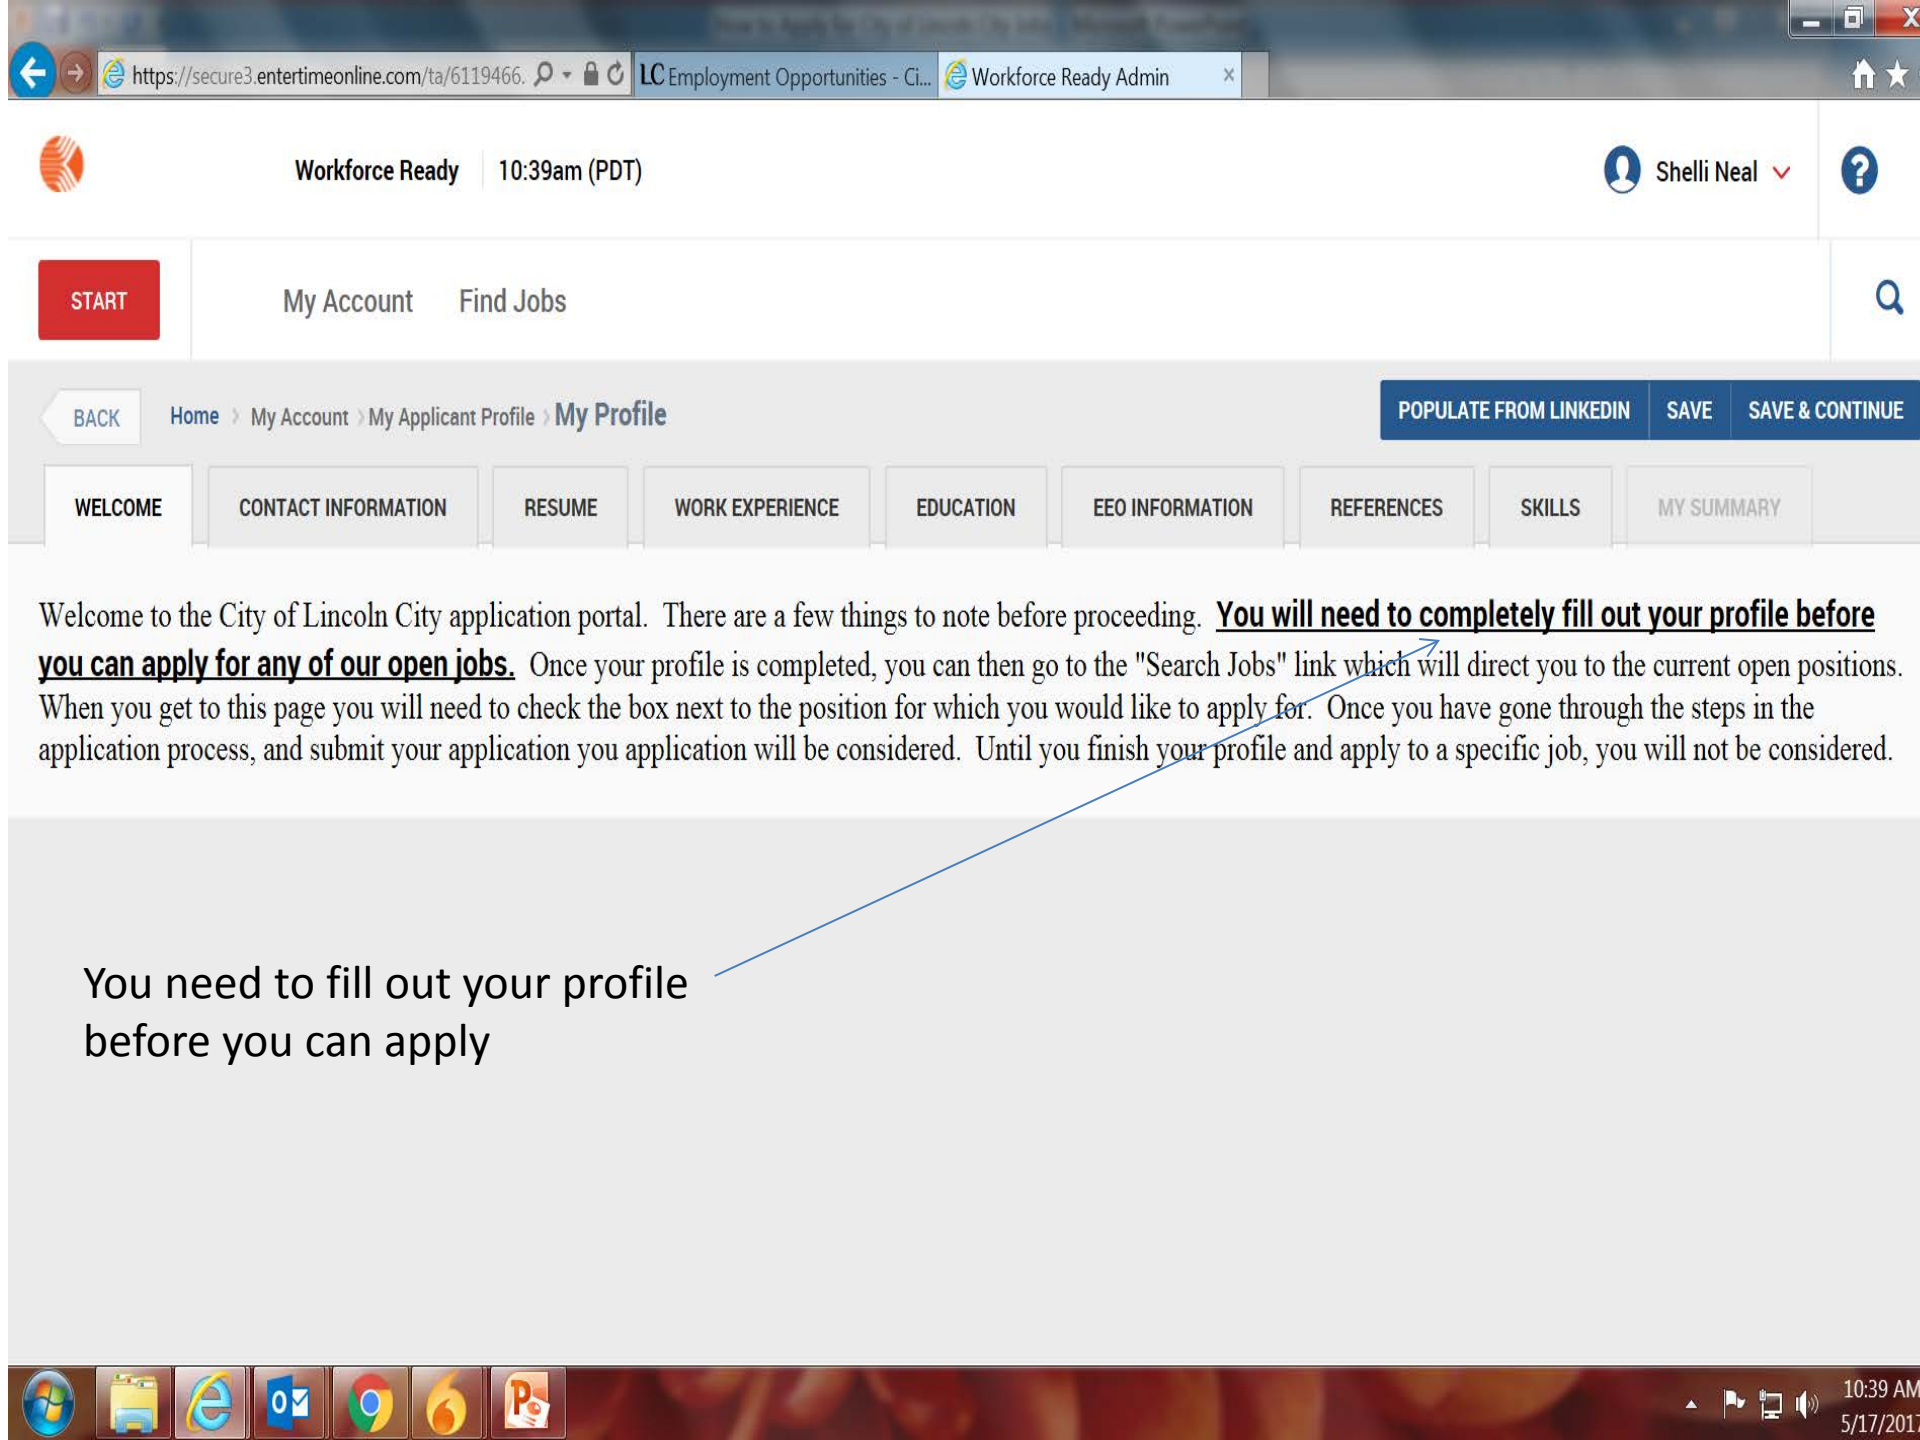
https://secure3.entertimeonline.com/ta/6119466.
LC Employment Opportunities - Ci...
Workforce Ready Admin

Workforce Ready 10:39am (PDT)

Shelli Neal

START

My Account Find Jobs

BACK

Home › My Account › My Applicant Profile › My Profile

POPULATE FROM LINKEDIN SAVE SAVE & CONTINUE

WELCOME | CONTACT INFORMATION | RESUME | WORK EXPERIENCE | EDUCATION | EEO INFORMATION | REFERENCES | SKILLS | MY SUMMARY

Welcome to the City of Lincoln City application portal. There are a few things to note before proceeding. You will need to completely fill out your profile before you can apply for any of our open jobs. Once your profile is completed, you can then go to the "Search Jobs" link which will direct you to the current open positions. When you get to this page you will need to check the box next to the position for which you would like to apply for. Once you have gone through the steps in the application process, and submit your application you application will be considered. Until you finish your profile and apply to a specific job, you will not be considered.

You need to fill out your profile before you can apply

10:39 AM
5/17/2017